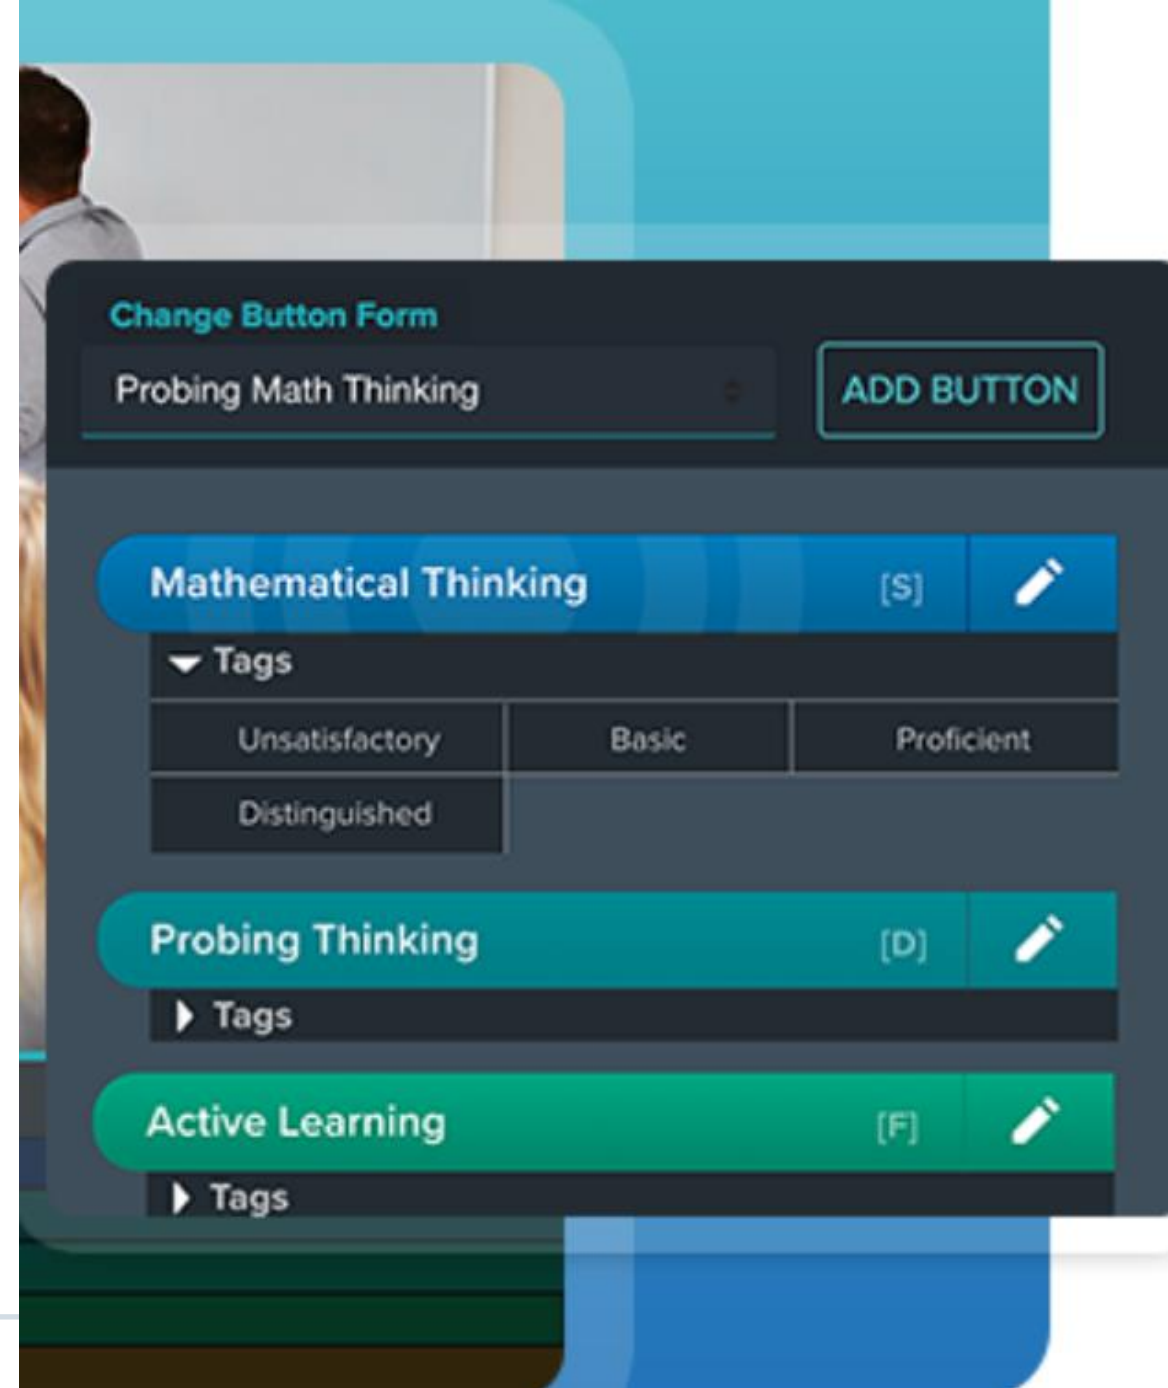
Change Button Form

Probing Math Thinking

ADD BUTTON

Mathematical Thinking [S]

Tags

| Unsatisfactory | Basic | Proficient |
|---|---|---|
| Distinguished | | |

Probing Thinking [D]

Tags

Active Learning [F]

Tags